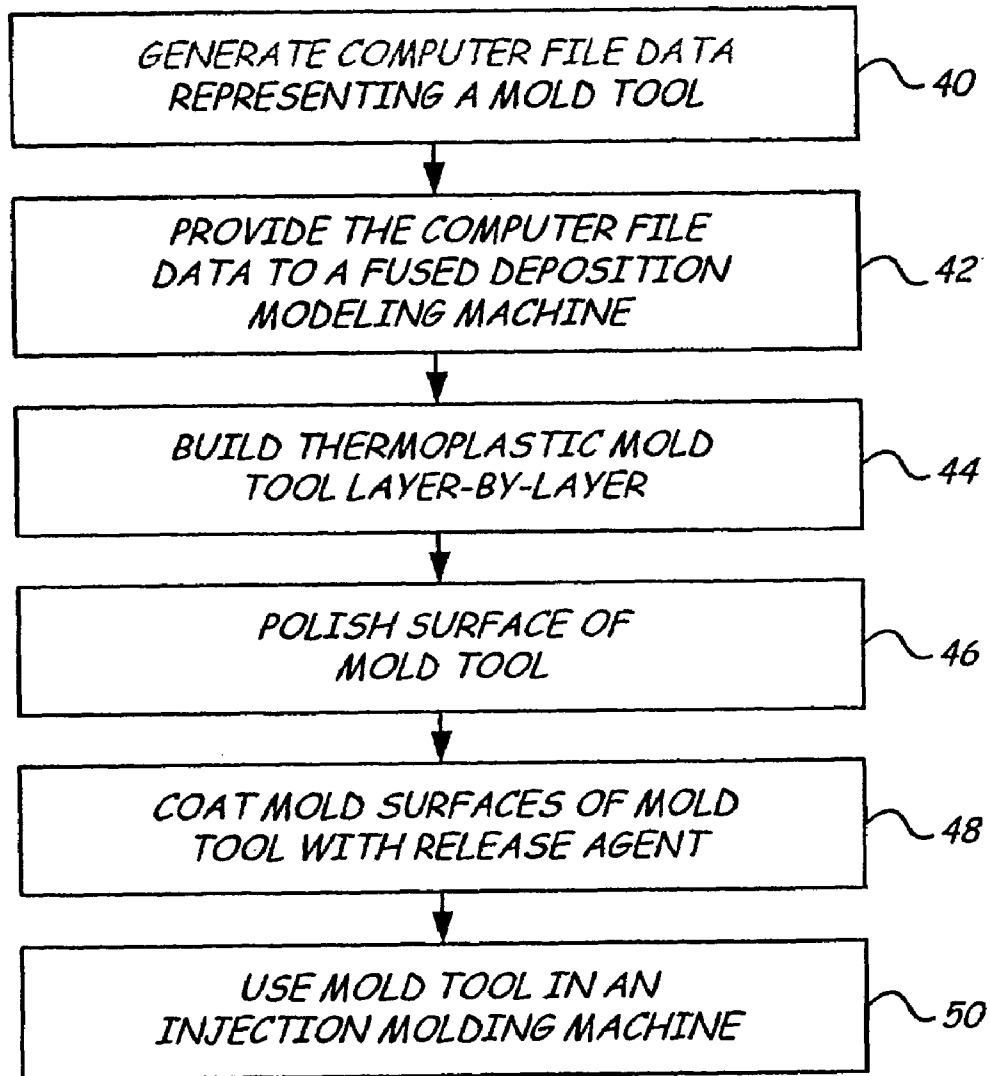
GENERATE COMPUTER FILE DATA REPRESENTING A MOLD TOOL

40

PROVIDE THE COMPUTER FILE DATA TO A FUSED DEPOSITION MODELING MACHINE

42

BUILD THERMOPLASTIC MOLD TOOL LAYER-BY-LAYER

44

POLISH SURFACE OF MOLD TOOL

46

COAT MOLD SURFACES OF MOLD TOOL WITH RELEASE AGENT

48

USE MOLD TOOL IN AN INJECTION MOLDING MACHINE

50